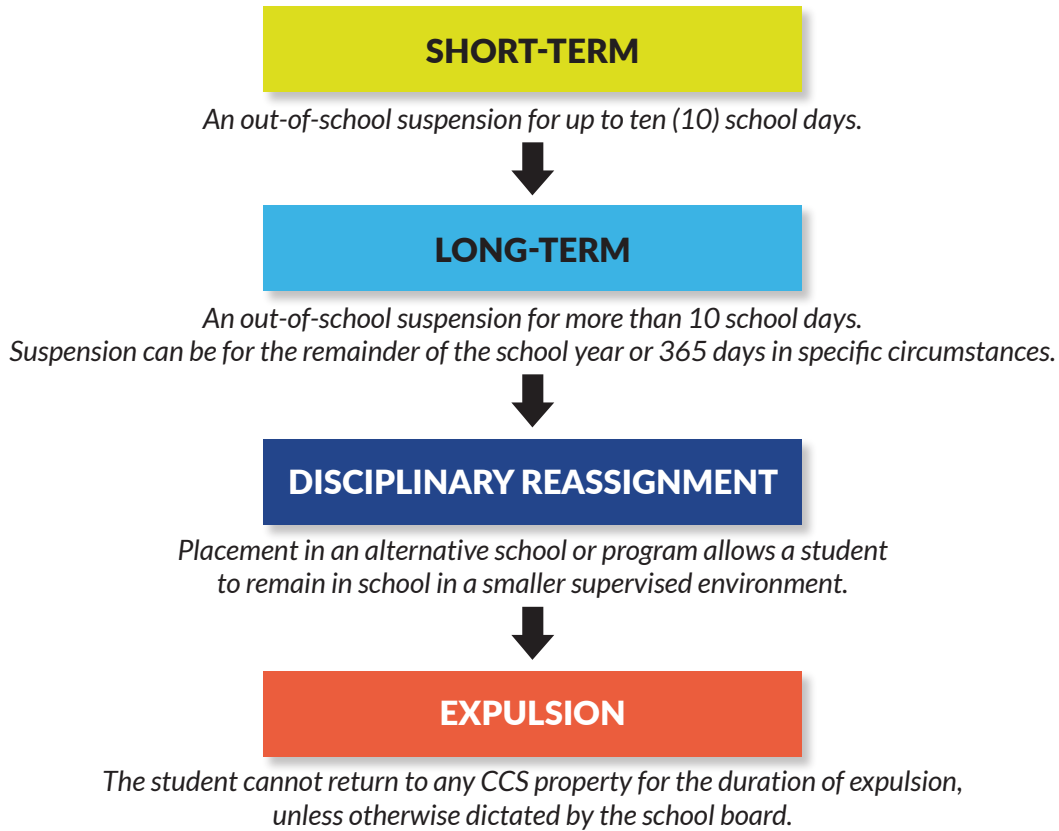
SHORT-TERM

An out-of-school suspension for up to ten (10) school days.

LONG-TERM

An out-of-school suspension for more than 10 school days. Suspension can be for the remainder of the school year or 365 days in specific circumstances.

DISCIPLINARY REASSIGNMENT

Placement in an alternative school or program allows a student to remain in school in a smaller supervised environment.

EXPULSION

The student cannot return to any CCS property for the duration of expulsion, unless otherwise dictated by the school board.